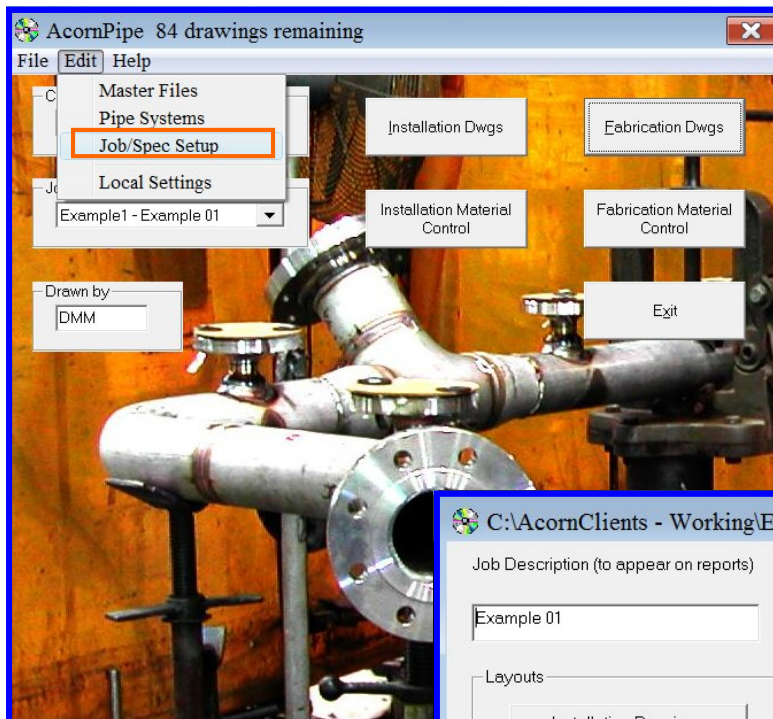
AcornPipe 84 drawings remaining

File Edit Help

Master Files
Pipe Systems
Job/Spec Setup
Local Settings

C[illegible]

Jo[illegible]

Example1 - Example 01

Installation Dwgs

Fabrication Dwgs

Installation Material Control

Fabrication Material Control

Drawn by

DMM

Exit

C:\AcornClients - Working\E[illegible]

Job Description (to appear on reports)

Example 01

Layouts

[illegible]